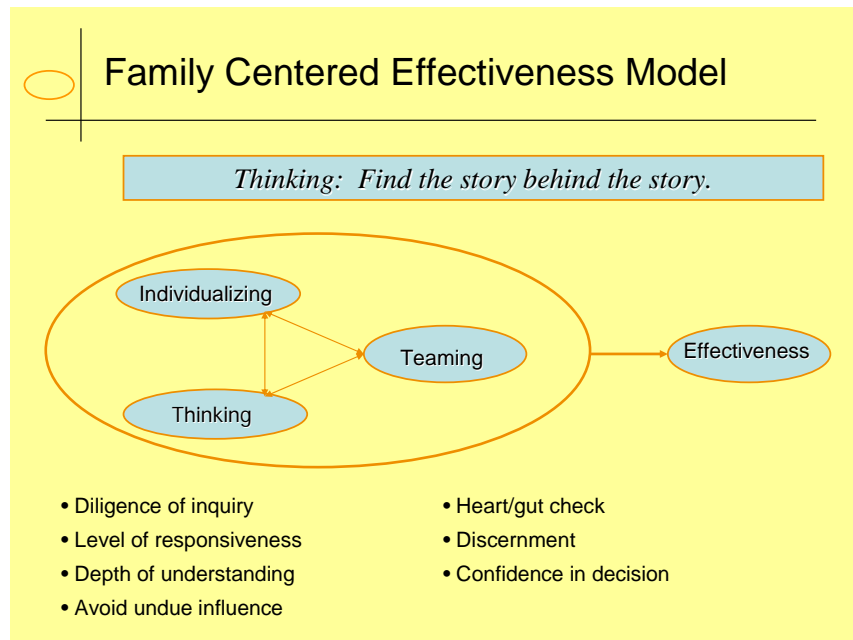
Family Centered Effectiveness Model

Thinking: Find the story behind the story.

Individualizing

Teaming

Thinking

Effectiveness

• Diligence of inquiry
• Level of responsiveness
• Depth of understanding
• Avoid undue influence

• Heart/gut check
• Discernment
• Confidence in decision